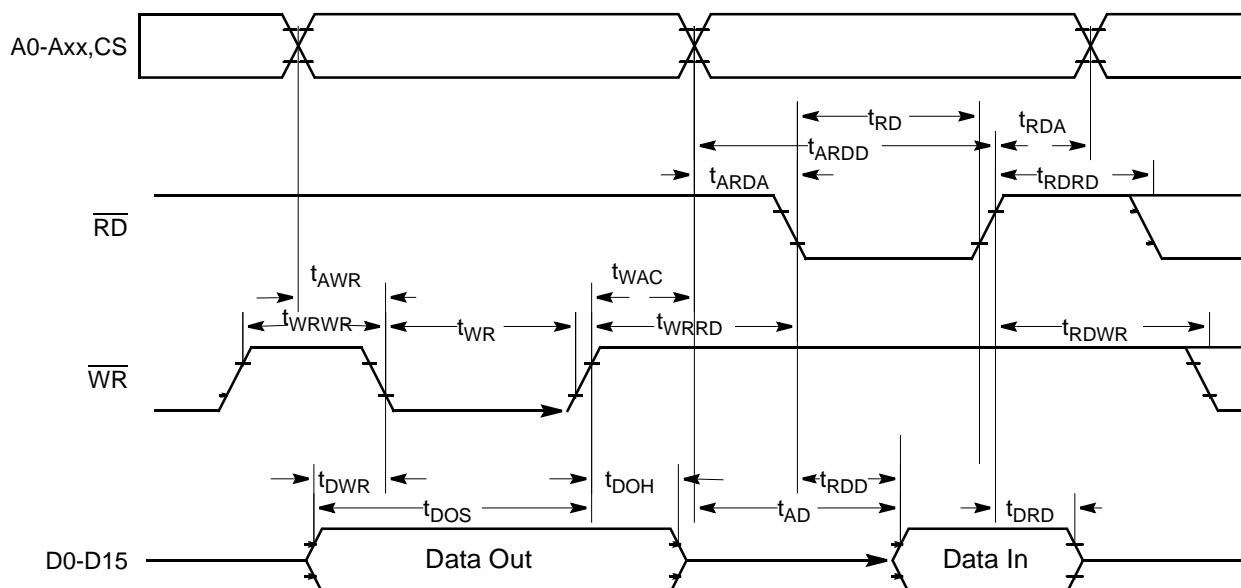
A0-Axx,CS

$t_{RD}$

$t_{RDA}$

$t_{ARDD}$

$t_{ARDA}$

$t_{RDRD}$

$\overline{RD}$

$t_{AWR}$

$t_{WAC}$

$t_{WRWR}$

$t_{WR}$

$t_{WRRD}$

$t_{RDWR}$

$\overline{WR}$

$t_{DWR}$

$t_{DOH}$

$t_{RDD}$

$t_{DRD}$

$t_{DOS}$

$t_{AD}$

D0-D15

Data Out

Data In